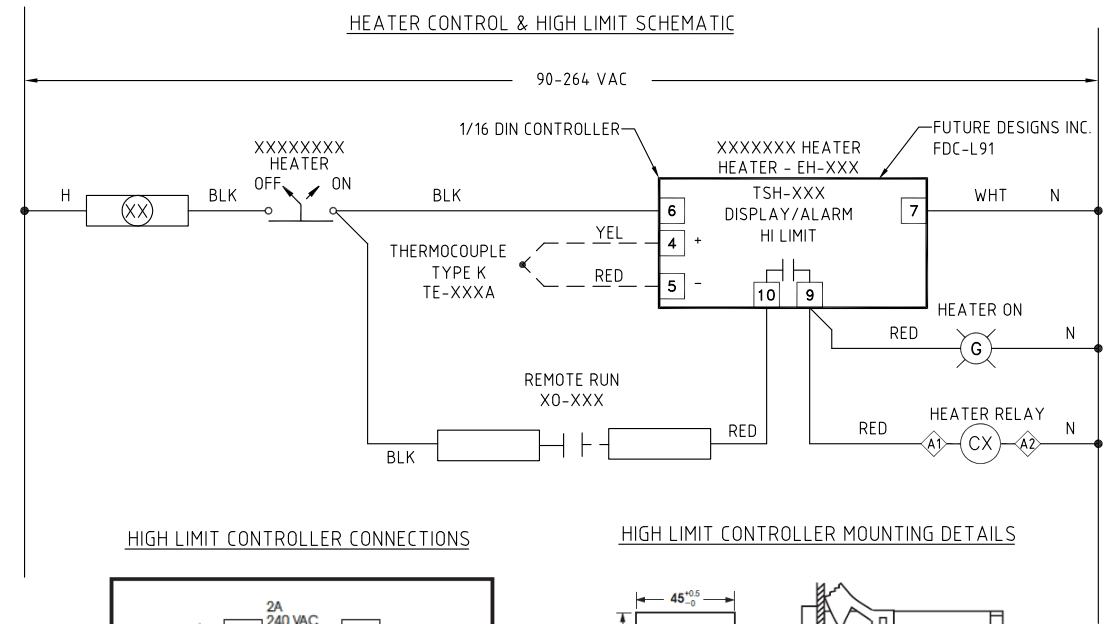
HEATER CONTROL & HIGH LIMIT SCHEMATIC

90-264 VAC

1/16 DIN CONTROLLER

XXXXXXX HEATER
HEATER - EH-XXX

FUTURE DESIGNS INC.
FDC-L91

XXXXXXXX
HEATER
OFF ON

H
XX
BLK
BLK

6
TSH-XXX
DISPLAY/ALARM
HI LIMIT
7
WHT
N

THERMOCOUPLE
TYPE K
TE-XXXA

YEL
4 +
RED
5 -

10
9

HEATER ON
RED
G
N

REMOTE RUN
XO-XXX

HEATER RELAY
RED
RED
A1
CX
A2
N

BLK

HIGH LIMIT CONTROLLER CONNECTIONS

2A
240 VAC

HIGH LIMIT CONTROLLER MOUNTING DETAILS

$45^{+0.5}_{-0}$